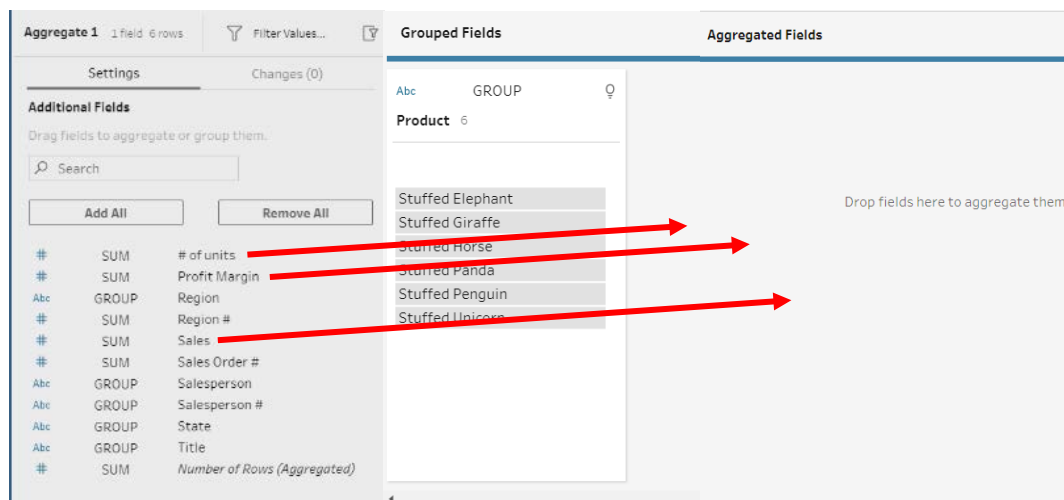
Aggregate 1 1 field 6 rows

Filter Values...

Settings

Changes (0)

Additional Fields

Drag fields to aggregate or group them.

Search

Add All

Remove All

| | | |
|---|---|---|
| # | SUM | # of units |
| # | SUM | Profit Margin |
| Abc | GROUP | Region |
| # | SUM | Region # |
| # | SUM | Sales |
| # | SUM | Sales Order # |
| Abc | GROUP | Salesperson |
| Abc | GROUP | Salesperson # |
| Abc | GROUP | State |
| Abc | GROUP | Title |
| # | SUM | Number of Rows (Aggregated) |

Grouped Fields

Abc GROUP

Product 6

Stuffed Elephant

Stuffed Giraffe

Stuffed Horse

Stuffed Panda

Stuffed Penguin

Stuffed Unicorn

Aggregated Fields

Drop fields here to aggregate them